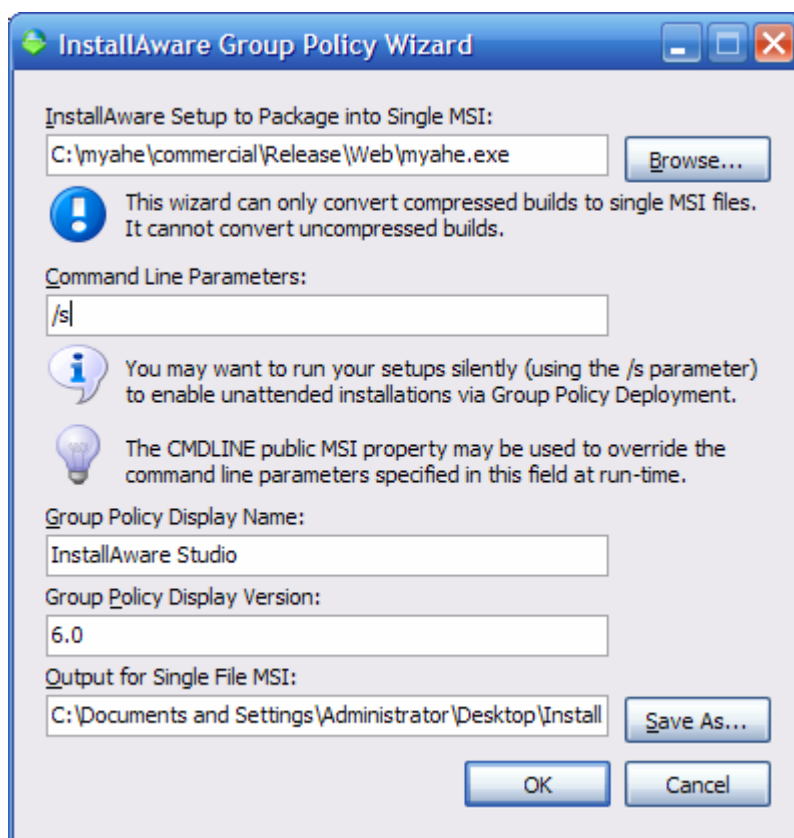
InstallAware Group Policy Wizard

InstallAware Setup to Package into Single MSI:

C:\myahe\commercial\Release\Web\myahe.exe

Browse...

This wizard can only convert compressed builds to single MSI files. It cannot convert uncompressed builds.

Command Line Parameters:

/s

You may want to run your setups silently (using the /s parameter) to enable unattended installations via Group Policy Deployment.

The CMDLINE public MSI property may be used to override the command line parameters specified in this field at run-time.

Group Policy Display Name:

InstallAware Studio

Group Policy Display Version:

6.0

Output for Single File MSI:

C:\Documents and Settings\Administrator\Desktop\Install

Save As...

OK

Cancel